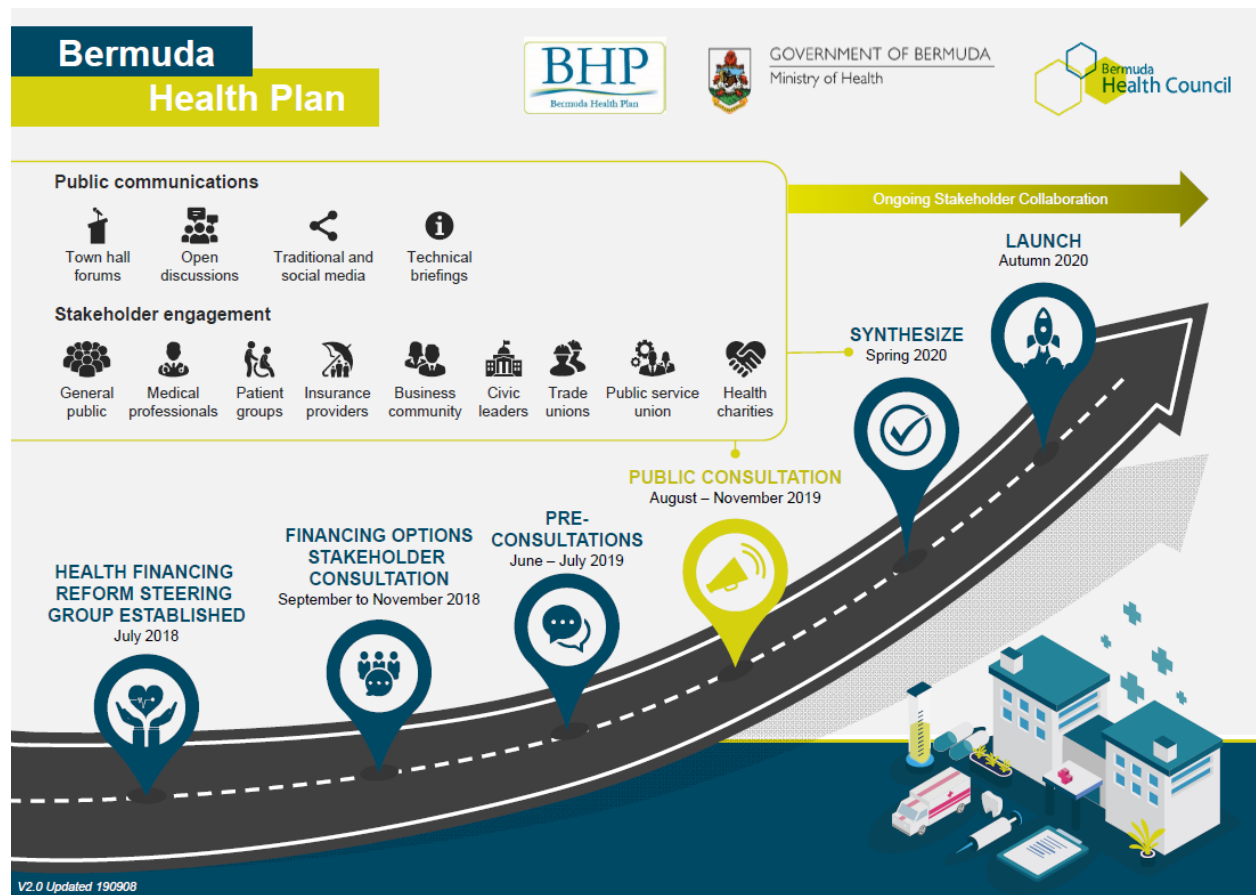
Bermuda
Health Plan

BHP
Bermuda Health Plan

GOVERNMENT OF BERMUDA
Ministry of Health

Bermuda
Health Council

Public communications

Town hall forums
Open discussions
Traditional and social media
Technical briefings

Stakeholder engagement

General public
Medical professionals
Patient groups
Insurance providers
Business community
Civic leaders
Trade unions
Public service union
Health charities

Ongoing Stakeholder Collaboration

LAUNCH
Autumn 2020

SYNTHESIZE
Spring 2020

PUBLIC CONSULTATION
August – November 2019

PRE-CONSULTATIONS
June – July 2019

FINANCING OPTIONS STAKEHOLDER CONSULTATION
September to November 2018

HEALTH FINANCING REFORM STEERING GROUP ESTABLISHED
July 2018

V2.0 Updated 190908